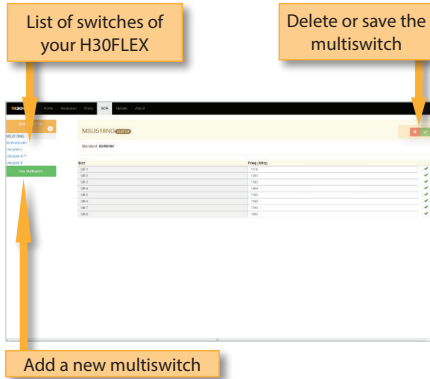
List of switches of your H30FLEX

Delete or save the multiswitch

H30 Home Receiver Prog SCR Update About

MSU518NG

Standard: EN50494

User | Freq (MHz)
UB 1 | 1210
UB 2 | 1420
UB 3 | 1680
UB 4 | 2040
UB 5 | 1005
UB 6 | 1050
UB 7 | 1160
UB 8 | 1280

New Multiswitch

Add a new multiswitch